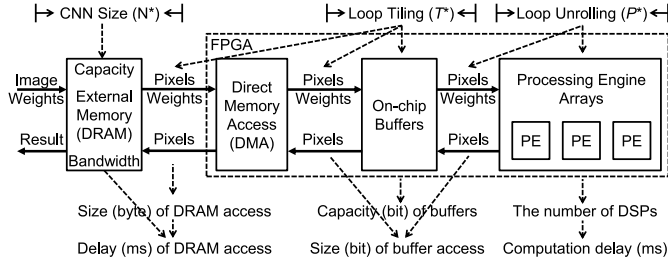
CNN Size (N*)

Loop Tiling (T*)

Loop Unrolling (P*)

FPGA

Image
Weights

Capacity

External Memory (DRAM)

Bandwidth

Result

Pixels
Weights

Pixels

Direct Memory Access (DMA)

Pixels
Weights

Pixels

On-chip Buffers

Pixels
Weights

Processing Engine Arrays

PE

PE

PE

Size (byte) of DRAM access

Delay (ms) of DRAM access

Capacity (bit) of buffers

Size (bit) of buffer access

The number of DSPs

Computation delay (ms)